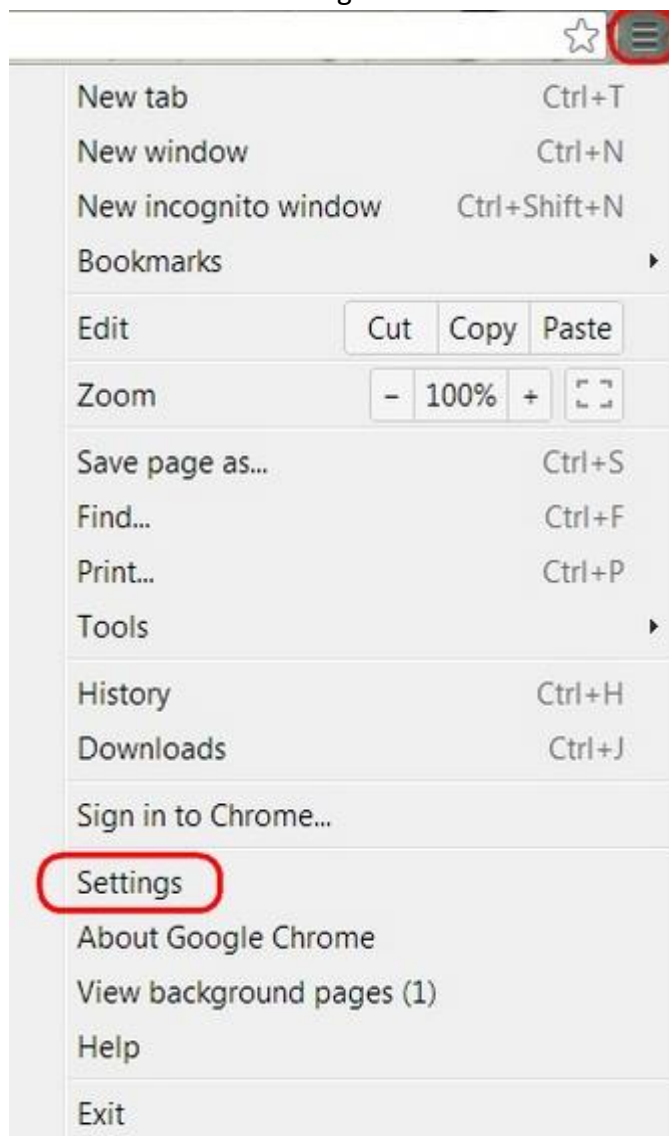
New tab Ctrl+T
New window Ctrl+N
New incognito window Ctrl+Shift+N
Bookmarks

Edit Cut Copy Paste

Zoom - 100% +

Save page as... Ctrl+S
Find... Ctrl+F
Print... Ctrl+P
Tools

History Ctrl+H
Downloads Ctrl+J

Sign in to Chrome...

Settings
About Google Chrome
View background pages (1)
Help

Exit